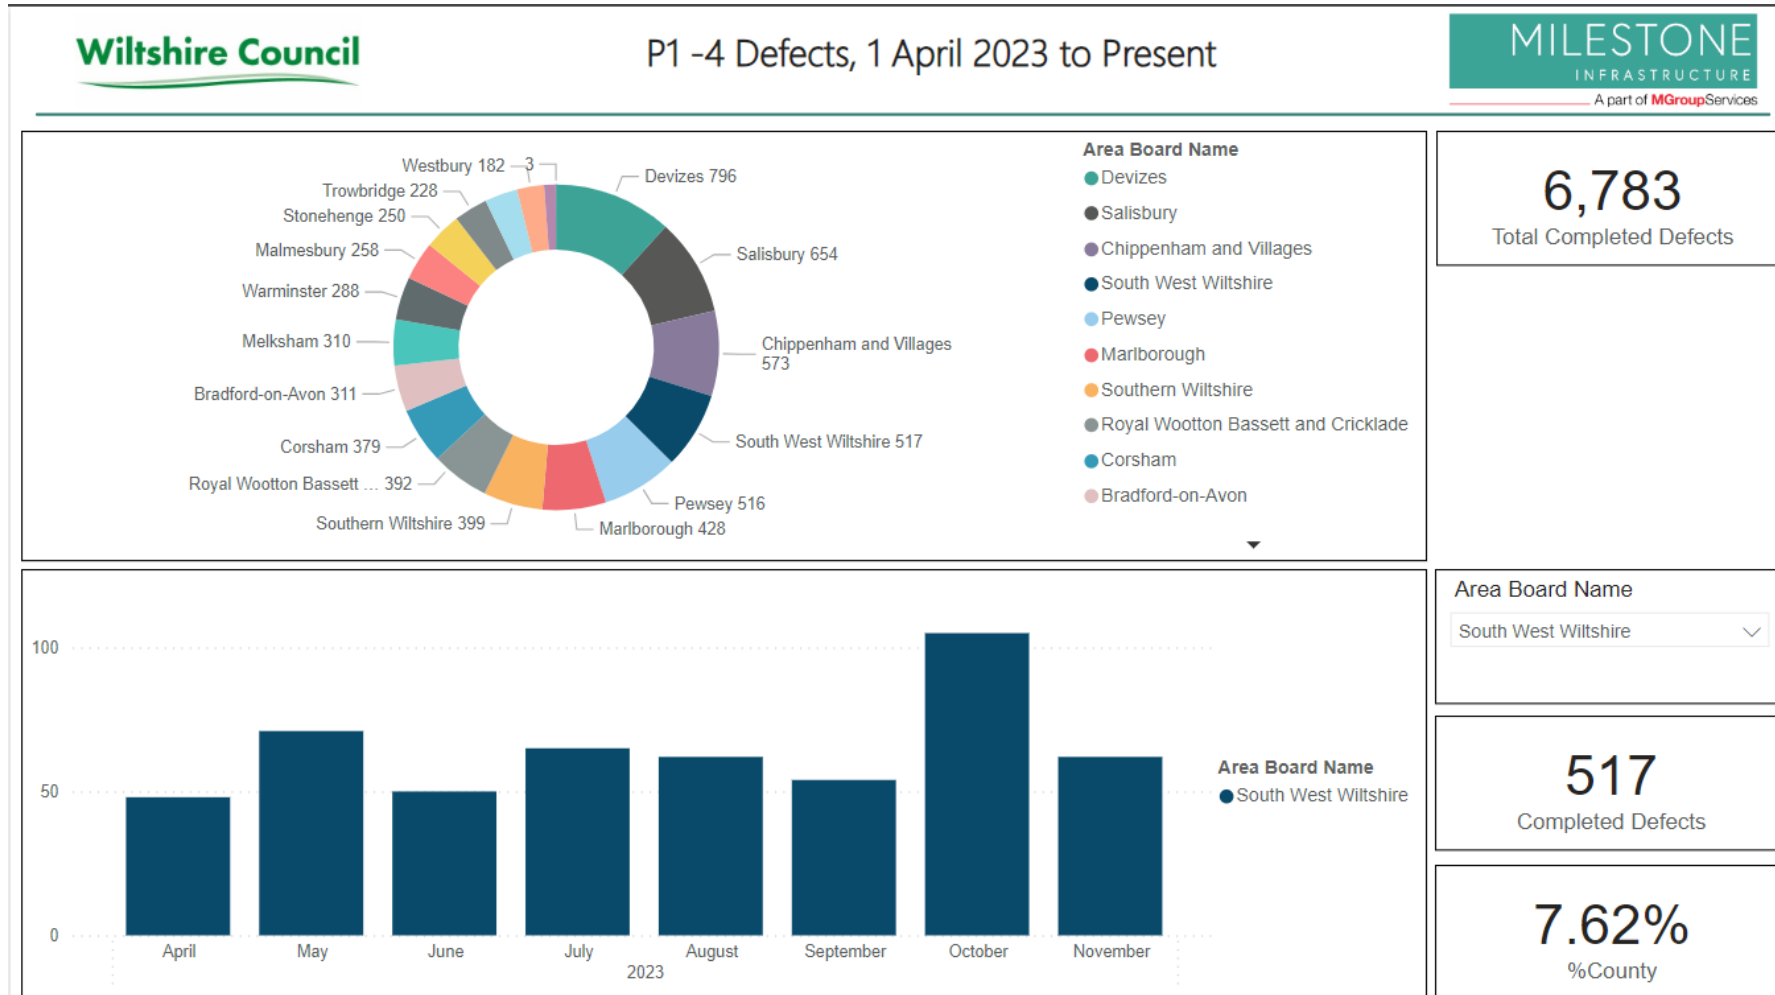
Wiltshire Council

P1 -4 Defects, 1 April 2023 to Present

MILESTONE INFRASTRUCTURE
A part of MGroupServices

Westbury 182
3
Devizes 796
Trowbridge 228
Stonehenge 250
Salisbury 654
Malmesbury 258
Warminster 288
Melksham 310
Chippenham and Villages 573
Bradford-on-Avon 311
Corsham 379
South West Wiltshire 517
Royal Wootton Bassett ... 392
Pewsey 516
Southern Wiltshire 399
Marlborough 428

Area Board Name
Devizes
Salisbury
Chippenham and Villages
South West Wiltshire
Pewsey
Marlborough
Southern Wiltshire
Royal Wootton Bassett and Cricklade
Corsham
Bradford-on-Avon

6,783
Total Completed Defects

100
50
0
April
May
June
July
August
September
October
November
2023

Area Board Name
South West Wiltshire

Area Board Name
South West Wiltshire

517
Completed Defects

7.62%
%County